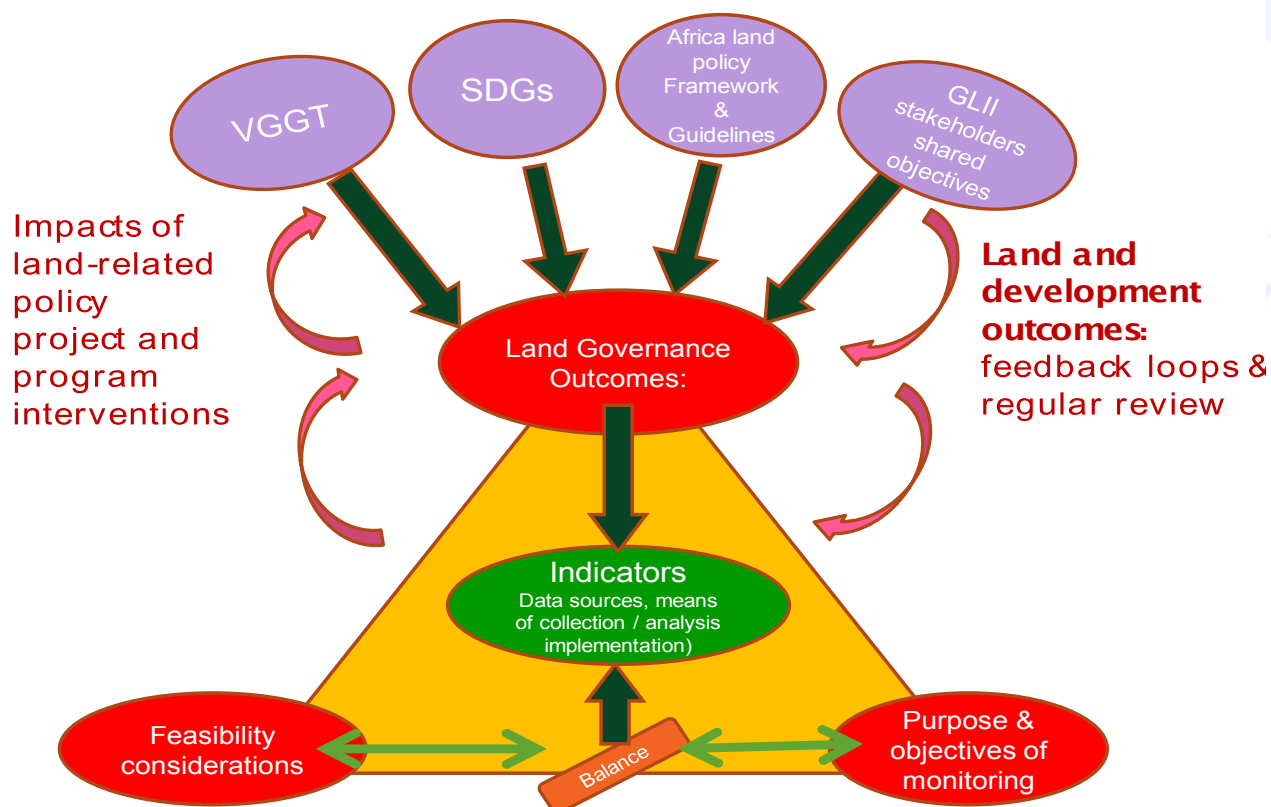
VGGT

SDGs

Africa land policy Framework & Guidelines

GLII stakeholders shared objectives

Impacts of land-related policy project and program interventions

Land and development outcomes: feedback loops & regular review

Land Governance Outcomes:

Indicators
Data sources, means of collection / analysis implementation)

Feasibility considerations

Balance

Purpose & objectives of monitoring